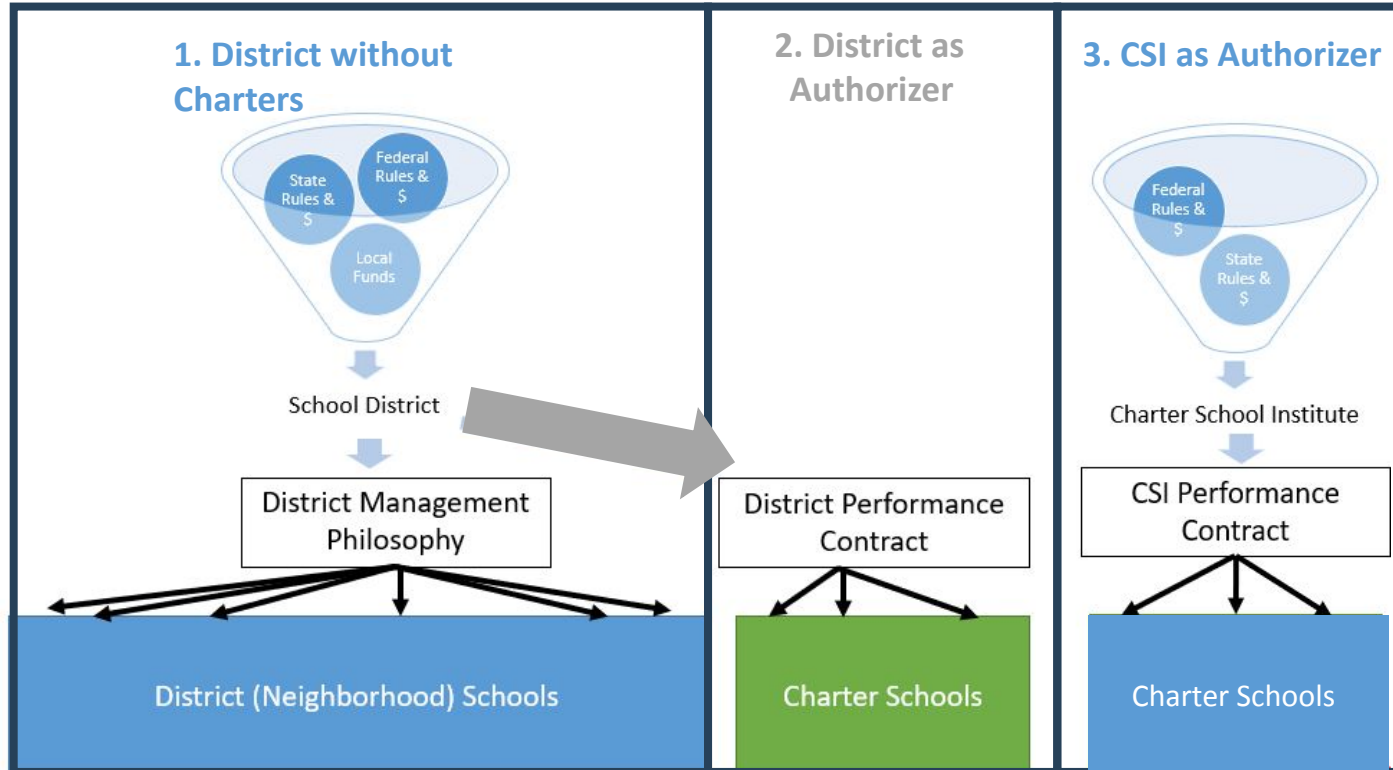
1. District without Charters

State Rules & $

Federal Rules & $

Local Funds

School District

District Management Philosophy

District (Neighborhood) Schools

2. District as Authorizer

District Performance Contract

Charter Schools

3. CSI as Authorizer

Federal Rules & $

State Rules & $

Charter School Institute

CSI Performance Contract

Charter Schools